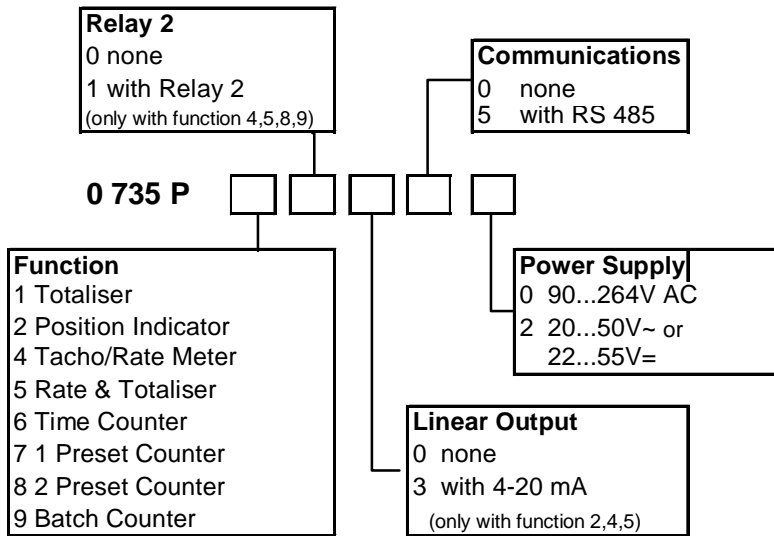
**Relay 2**
0 none
1 with Relay 2
(only with function 4,5,8,9)

**Communications**
0 none
5 with RS 485

**0 735 P**

**Function**
1 Totaliser
2 Position Indicator
4 Tacho/Rate Meter
5 Rate & Totaliser
6 Time Counter
7 1 Preset Counter
8 2 Preset Counter
9 Batch Counter

**Power Supply**
0 90...264V AC
2 20...50V~ or
22...55V=

**Linear Output**
0 none
3 with 4-20 mA
(only with function 2,4,5)